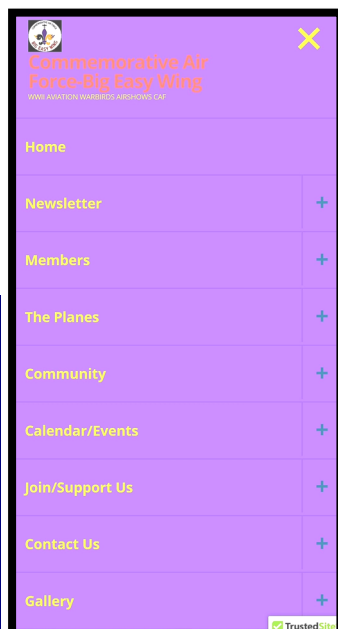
Commemorative Air Force-Big Easy Wing

WWII AVIATION WARBIRDS AIRSHOWS CAF

Home

Newsletter +

Members +

The Planes +

Community +

Calendar/Events +

Join/Support Us +

Contact Us +

Gallery +

TrustedSite